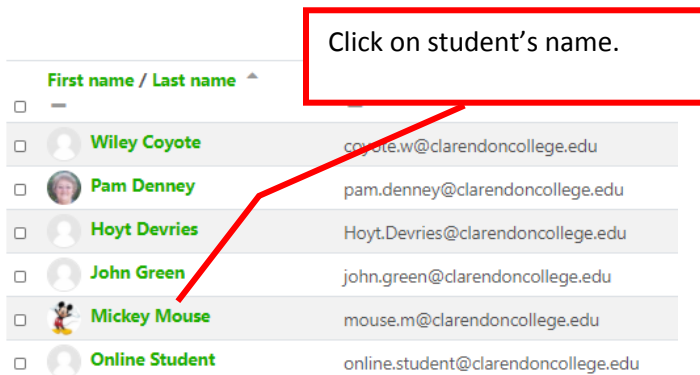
Click on student's name.

First name / Last name

Wiley Coyote coyote.w@clarendoncollege.edu
Pam Denney pam.denney@clarendoncollege.edu
Hoyt Devries Hoyt.Devries@clarendoncollege.edu
John Green john.green@clarendoncollege.edu
Mickey Mouse mouse.m@clarendoncollege.edu
Online Student online.student@clarendoncollege.edu